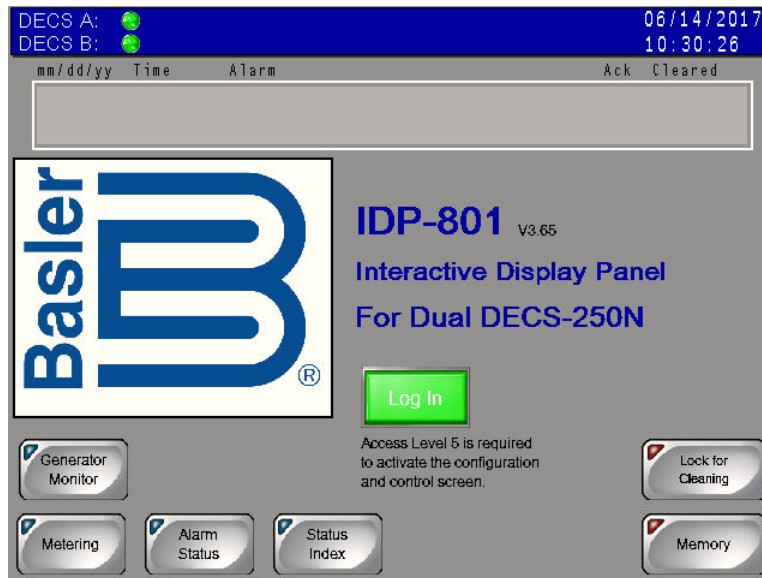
DECS A:
DECS B:
06/14/2017
10:30:26

mm/dd/yy Time Alarm Ack Cleared

Basler ®

IDP-801 V3.65
Interactive Display Panel
For Dual DECS-250N

Log In

Access Level 5 is required to activate the configuration and control screen.

Generator Monitor

Lock for Cleaning

Metering

Alarm Status

Status Index

Memory